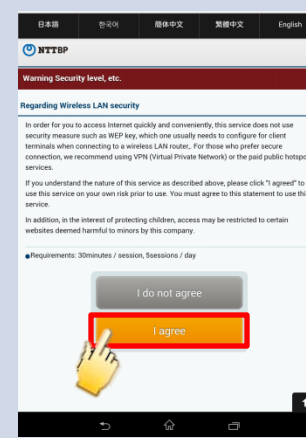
日本語 한국어 简体中文 繁體中文 English

NTTBP

Warning Security level, etc.

Regarding Wireless LAN security

In order for you to access Internet quickly and conveniently, this service does not use security measure such as WEP key, which one usually needs to configure for client terminals when connecting to a wireless LAN router,. For those who prefer secure connection, we recommend using VPN (Virtual Private Network) or the paid public hotspot services.

If you understand the nature of this service as described above, please click "I agreed" to use this service on your own risk prior to use. You must agree to this statement to use this service.

In addition, in the interest of protecting children, access may be restricted to certain websites deemed harmful to minors by this company.

●Requirements: 30minutes / session, 5sessions / day

I do not agree

I agree